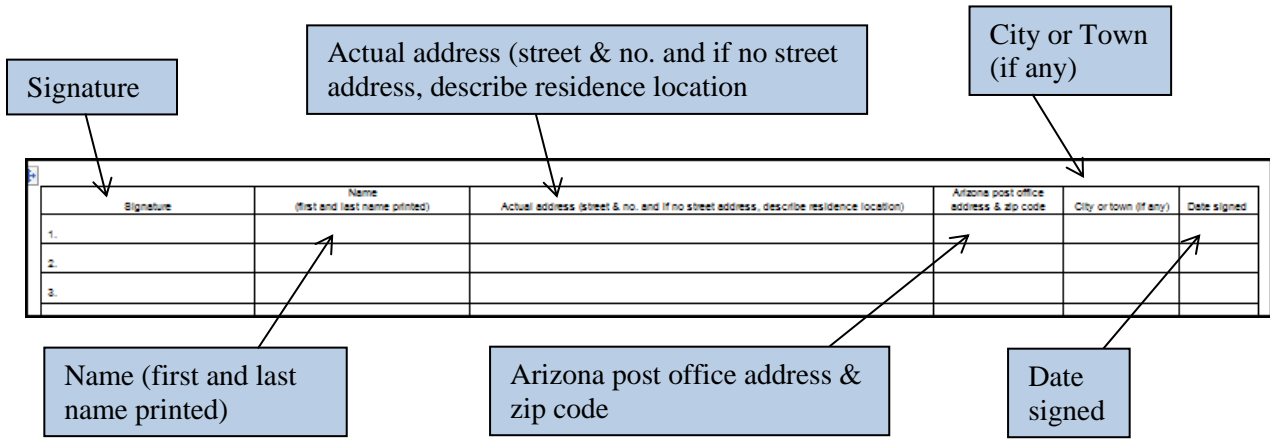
Signature

Actual address (street & no. and if no street address, describe residence location

City or Town (if any)

| Signature | Name (first and last name printed) | Actual address (street & no. and if no street address, describe residence location) | Arizona post office address & zip code | City or town (if any) | Date signed |
|---|---|---|---|---|---|
| 1. | | | | | |
| 2. | | | | | |
| 3. | | | | | |
| | | | | | |

Name (first and last name printed)

Arizona post office address & zip code

Date signed